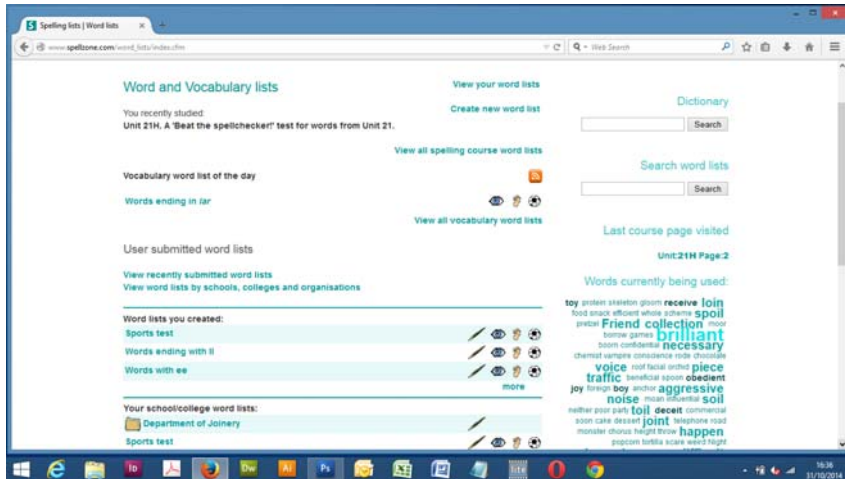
Spelling lists | Word lists

www.spellzone.com/word_lists/index.cfm

Web Search

Word and Vocabulary lists

View your word lists

Create new word list

You recently studied:
Unit 21H. A 'Beat the spellchecker!' test for words from Unit 21.

View all spelling course word lists

Vocabulary word list of the day

Words ending in lar

View all vocabulary word lists

User submitted word lists

View recently submitted word lists
View word lists by schools, colleges and organisations

Word lists you created:

Sports test

Words ending with ll

Words with ee

more

Your school/college word lists:

Department of Joinery

Sports test

Dictionary

Search

Search word lists

Search

Last course page visited

Unit:21H Page:2

Words currently being used:

toy protein skeleton gloom receive loin food snack efficient whole scheme spoil pretzel Friend collection moor borrow games brilliant boom confidential necessary chemist vampire conscience rode chocolate voice roof facial orchid piece traffic beneficial spoon obedient joy foreign boy anchor aggressive noise moan influential soil neither poor party toil deceit commercial soon cake dessert joint telephone road monster chorus height throw happen popcorn tortilla scare weird fright

16:36
31/10/2014